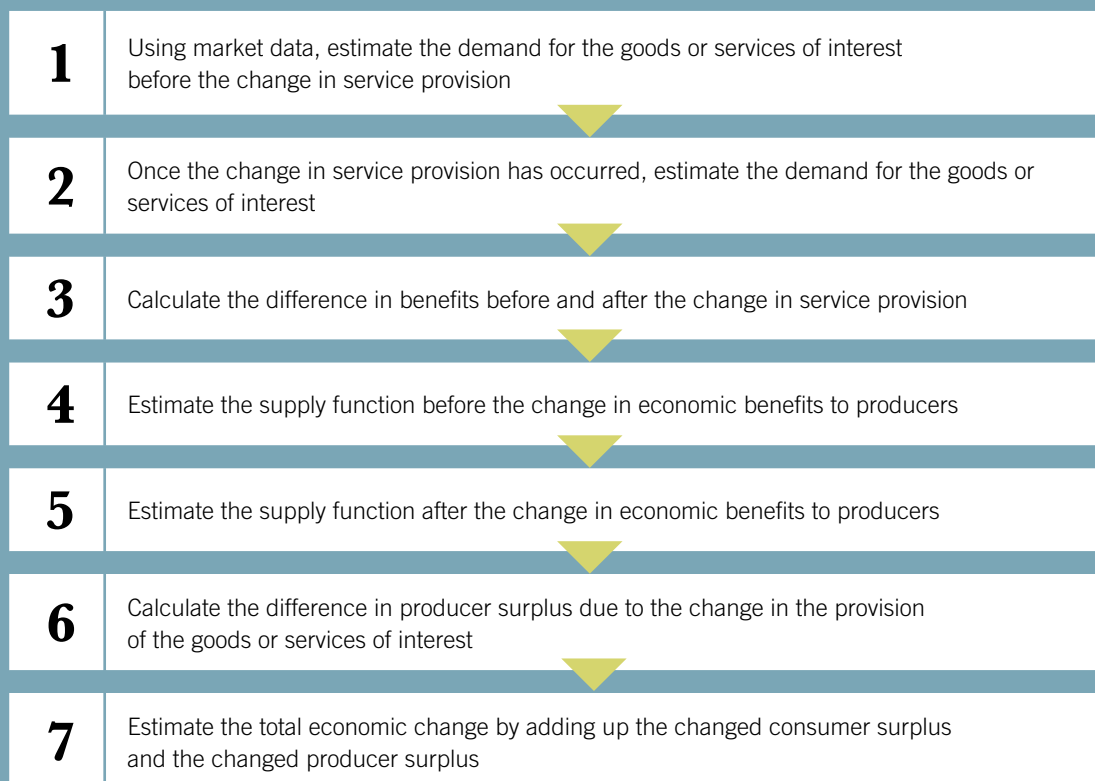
1
Using market data, estimate the demand for the goods or services of interest before the change in service provision

2
Once the change in service provision has occurred, estimate the demand for the goods or services of interest

3
Calculate the difference in benefits before and after the change in service provision

4
Estimate the supply function before the change in economic benefits to producers

5
Estimate the supply function after the change in economic benefits to producers

6
Calculate the difference in producer surplus due to the change in the provision of the goods or services of interest

7
Estimate the total economic change by adding up the changed consumer surplus and the changed producer surplus